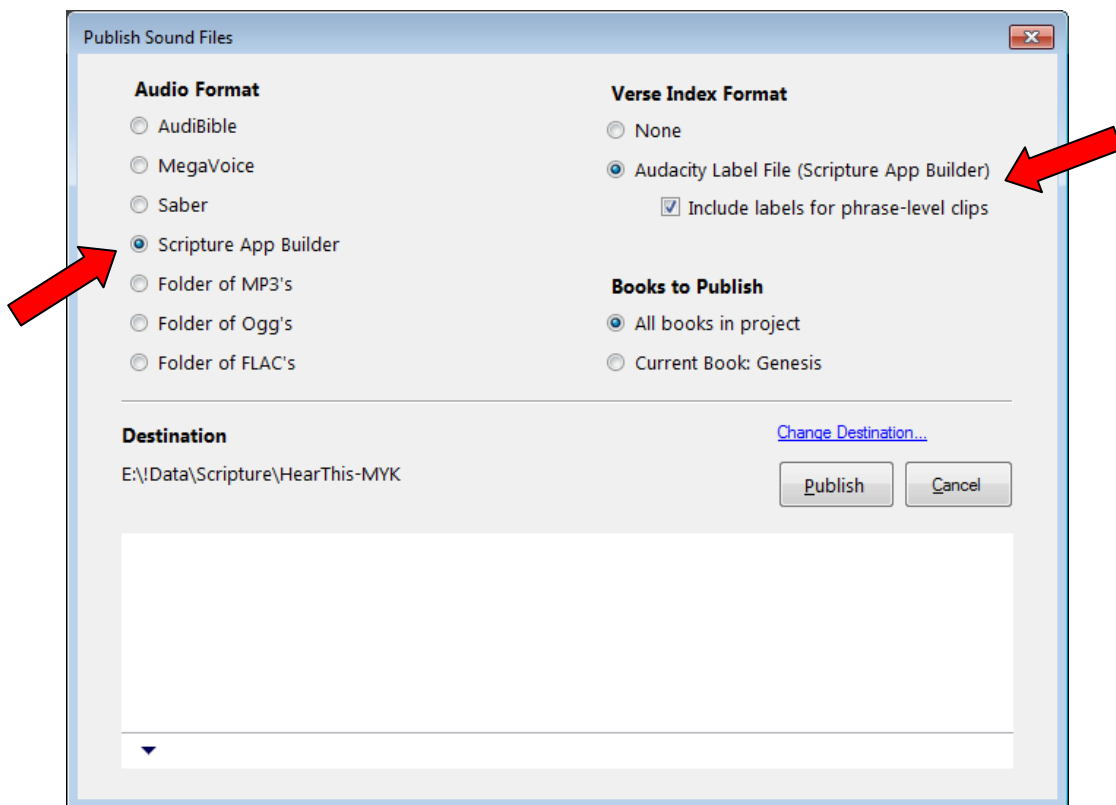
Publish Sound Files

Audio Format
AudiBible
MegaVoice
Saber
Scripture App Builder
Folder of MP3's
Folder of Ogg's
Folder of FLAC's

Verse Index Format
None
Audacity Label File (Scripture App Builder)
Include labels for phrase-level clips

Books to Publish
All books in project
Current Book: Genesis

Destination
E:\!Data\Scripture\HearThis-MYK

Change Destination...

Publish
Cancel